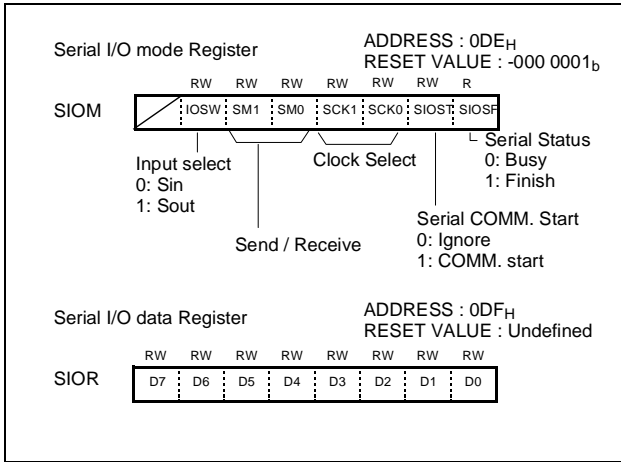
Serial I/O mode Register

ADDRESS : $0DE_H$
RESET VALUE : $-000\ 0001_b$

RW RW RW RW RW RW R

SIOM

| | IOSW | SM1 | SM0 | SCK1 | SCK0 | SIOST | SIOSF |
|---|---|---|---|---|---|---|---|

Serial Status
0: Busy
1: Finish

Input select
0: Sin
1: Sout

Clock Select

Serial COMM. Start
0: Ignore
1: COMM. start

Send / Receive

Serial I/O data Register

ADDRESS : $0DF_H$
RESET VALUE : Undefined

RW RW RW RW RW RW RW RW

SIOR

| D7 | D6 | D5 | D4 | D3 | D2 | D1 | D0 |
|---|---|---|---|---|---|---|---|